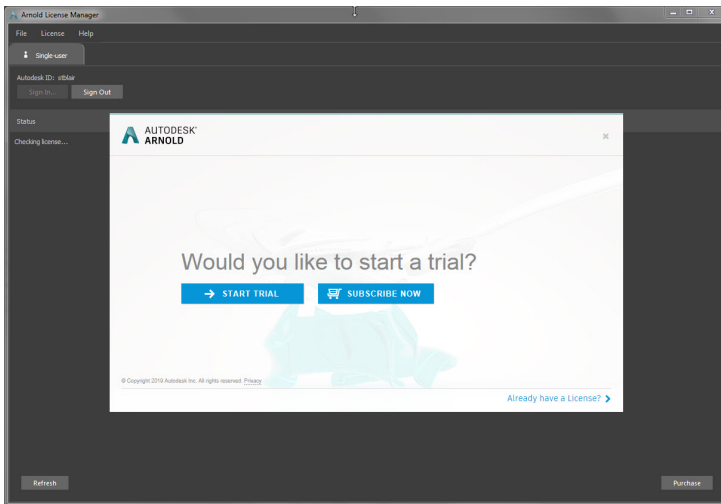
Arnold License Manager

File License Help

Single-user

Autodesk ID: stblair

Sign In... Sign Out

Status

Checking license....

AUTODESK®
ARNOLD

×

Would you like to start a trial?

START TRIAL

SUBSCRIBE NOW

© Copyright 2019 Autodesk Inc. All rights reserved. Privacy

Already have a License?

Refresh

Purchase